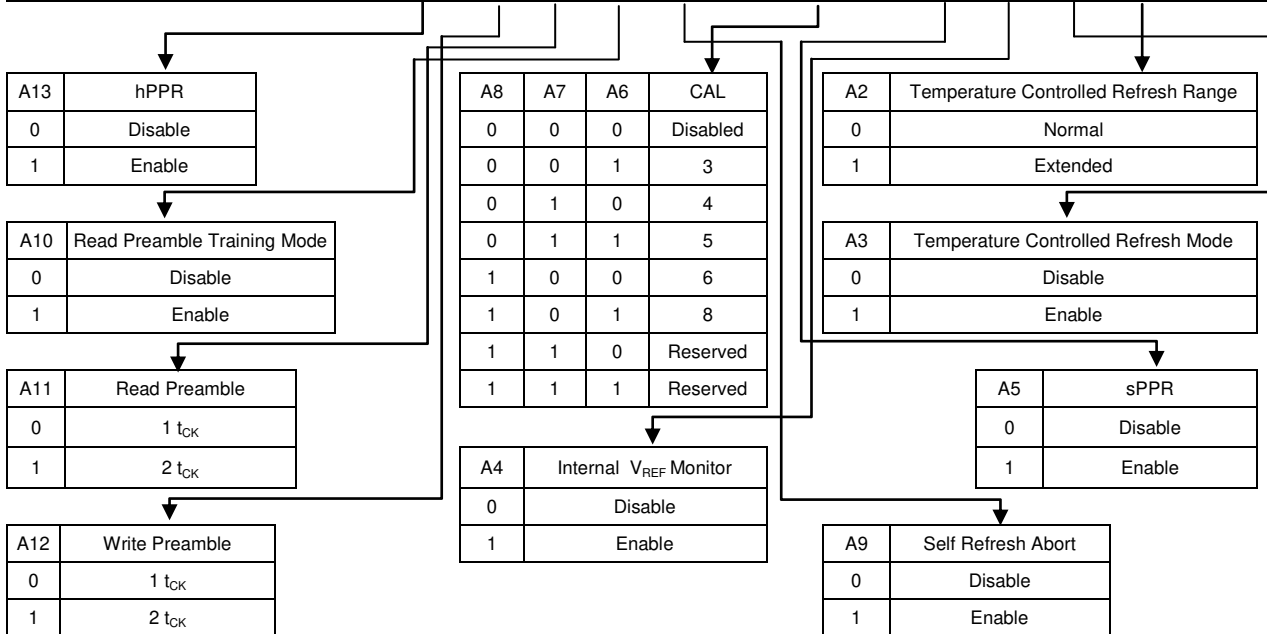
| A13 | hPPR |
|---|---|
| 0 | Disable |
| 1 | Enable |

| A10 | Read Preamble Training Mode |
|---|---|
| 0 | Disable |
| 1 | Enable |

| A11 | Read Preamble |
|---|---|
| 0 | 1 $t_{CK}$ |
| 1 | 2 $t_{CK}$ |

| A12 | Write Preamble |
|---|---|
| 0 | 1 $t_{CK}$ |
| 1 | 2 $t_{CK}$ |

| A8 | A7 | A6 | CAL |
|---|---|---|---|
| 0 | 0 | 0 | Disabled |
| 0 | 0 | 1 | 3 |
| 0 | 1 | 0 | 4 |
| 0 | 1 | 1 | 5 |
| 1 | 0 | 0 | 6 |
| 1 | 0 | 1 | 8 |
| 1 | 1 | 0 | Reserved |
| 1 | 1 | 1 | Reserved |

| A4 | Internal $V_{REF}$ Monitor |
|---|---|
| 0 | Disable |
| 1 | Enable |

| A2 | Temperature Controlled Refresh Range |
|---|---|
| 0 | Normal |
| 1 | Extended |

| A3 | Temperature Controlled Refresh Mode |
|---|---|
| 0 | Disable |
| 1 | Enable |

| A5 | sPPR |
|---|---|
| 0 | Disable |
| 1 | Enable |

| A9 | Self Refresh Abort |
|---|---|
| 0 | Disable |
| 1 | Enable |